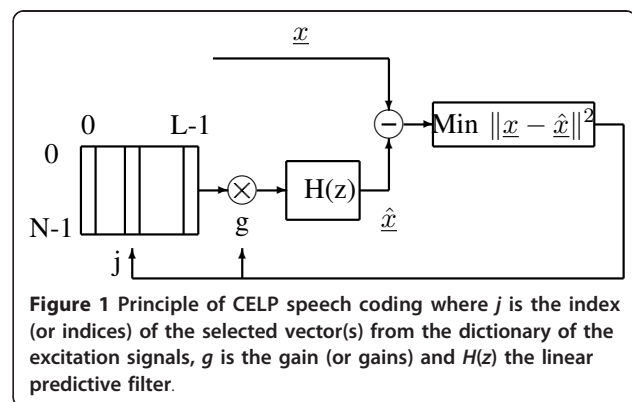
$\underline{x}$

0 L-1

0

N-1

j

g

H(z)

$\hat{\underline{x}}$

−

Min $\|\underline{x} - \hat{\underline{x}}\|^2$

**Figure 1** Principle of CELP speech coding where *j* is the index (or indices) of the selected vector(s) from the dictionary of the excitation signals, *g* is the gain (or gains) and *H*(*z*) the linear predictive filter.